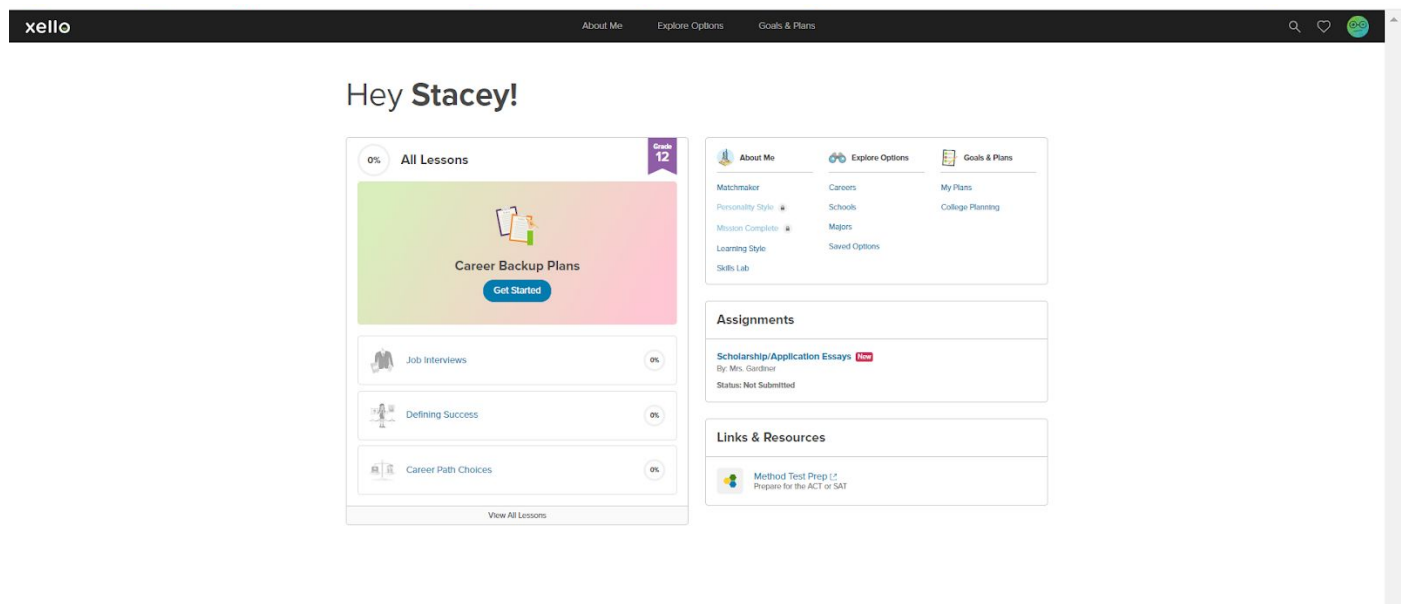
xello

About Me Explore Options Goals & Plans

Hey **Stacey!**

0% All Lessons

Grade 12

Career Backup Plans

Get Started

Job Interviews 0%

Defining Success 0%

Career Path Choices 0%

View All Lessons

About Me

Matchmaker
Personality Style
Mission Complete
Learning Style
Skills Lab

Explore Options

Careers
Schools
Majors
Saved Options

Goals & Plans

My Plans
College Planning

Assignments

Scholarship/Application Essays New
By: Mrs. Gardiner
Status: Not Submitted

Links & Resources

Method Test Prep
Prepare for the ACT or SAT